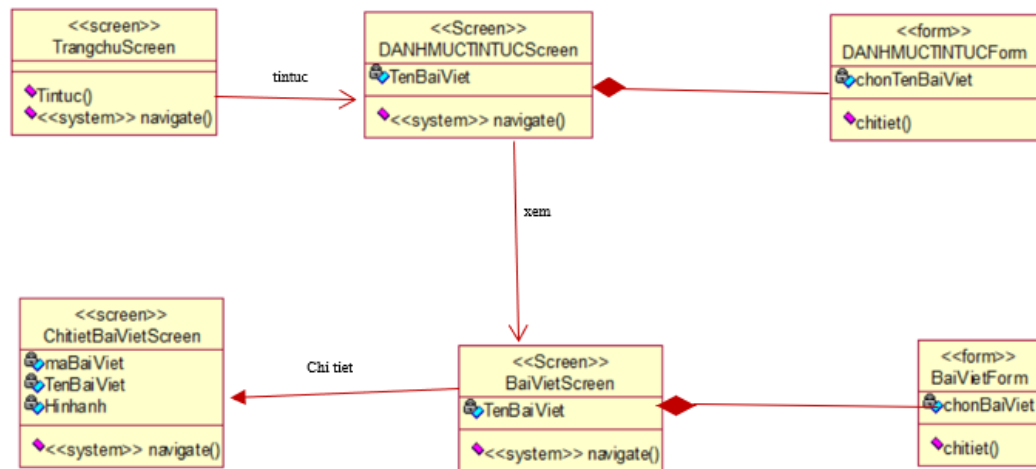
<<screen>>
TrangchuScreen

Tintuc()
<<system>> navigate()

tintuc

<<Screen>>
DANHMUCTINTUCScreen

TenBaiViet

<<system>> navigate()

<<form>>
DANHMUCTINTUCForm

chonTenBaiViet

chitiet()

xem

<<screen>>
ChitietBaiVietScreen

maBaiViet
TenBaiViet
Hinhanh

<<system>> navigate()

Chi tiet

<<Screen>>
BaiVietScreen

TenBaiViet

<<system>> navigate()

<<form>>
BaiVietForm

chonBaiViet

chitiet()